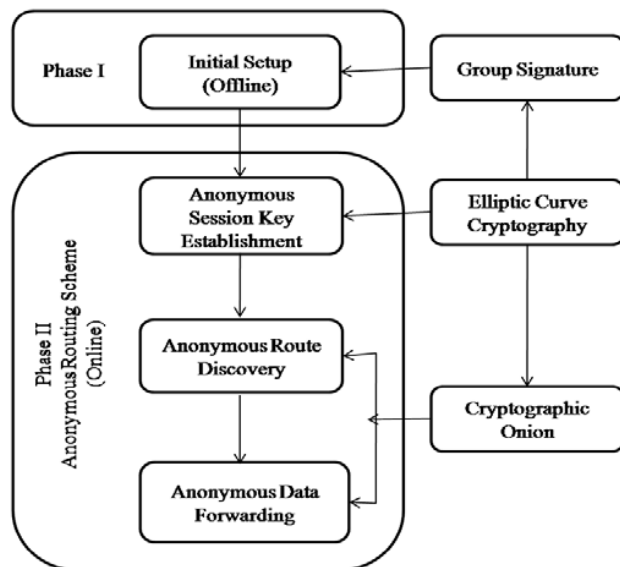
Phase I

Initial Setup (Offline)

Group Signature

Phase II Anonymous Routing Scheme (Online)

Anonymous Session Key Establishment

Elliptic Curve Cryptography

Anonymous Route Discovery

Cryptographic Onion

Anonymous Data Forwarding